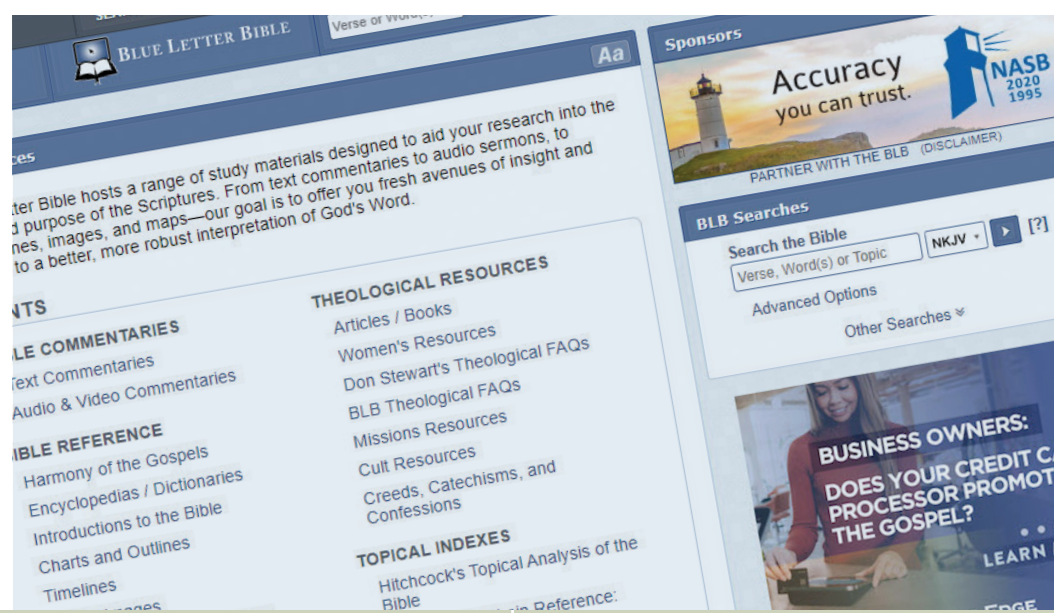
BLUE LETTER BIBLE

Verse or Word(s)

Aa

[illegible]ces

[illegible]ter Bible hosts a range of study materials designed to aid your research into the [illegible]d purpose of the Scriptures. From text commentaries to audio sermons, to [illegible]nes, images, and maps—our goal is to offer you fresh avenues of insight and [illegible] to a better, more robust interpretation of God's Word.

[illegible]NTS

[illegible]LE COMMENTARIES

Text Commentaries

Audio & Video Commentaries

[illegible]IBLE REFERENCE

Harmony of the Gospels

Encyclopedias / Dictionaries

Introductions to the Bible

Charts and Outlines

Timelines

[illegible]

THEOLOGICAL RESOURCES

Articles / Books

Women's Resources

Don Stewart's Theological FAQs

BLB Theological FAQs

Missions Resources

Cult Resources

Creeds, Catechisms, and Confessions

TOPICAL INDEXES

Hitchcock's Topical Analysis of the Bible

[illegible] Reference:

Sponsors

Accuracy you can trust.

NASB 2020 1995

PARTNER WITH THE BLB (DISCLAIMER)

BLB Searches

Search the Bible

Verse, Word(s) or Topic

NKJV

[?]

Advanced Options

Other Searches

BUSINESS OWNERS:

DOES YOUR CREDIT CA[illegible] PROCESSOR PROMOT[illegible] THE GOSPEL?

LEARN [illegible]

EDGE